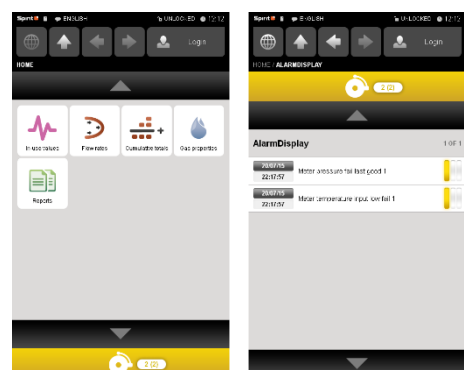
Sprint ENGLISH UNLOCKED 12:12

Login

HOME

In use values

Flow rates

Cumulative totals

Gas properties

Reports

2 (2)

Sprint ENGLISH UNLOCKED 12:12

Login

HOME / ALARMDISPLAY

2 (2)

AlarmDisplay

1 OF 1

20/07/15 22:17:57 Meter pressure fail last good 1

20/07/15 22:17:57 Meter temperature input low fail 1